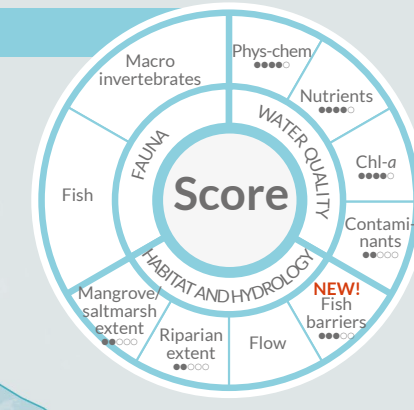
Score

FAUNA

WATER QUALITY

HABITAT AND HYDROLOGY

Macro invertebrates

Phys-chem
●●●●○

Nutrients
●●●●○

Chl-*a*
●●●●○

Contami-nants
●●○○○

NEW!
Fish barriers
●●●○○

Flow

Riparian extent
●●○○○

Mangrove/ saltmarsh extent
●●○○○

Fish